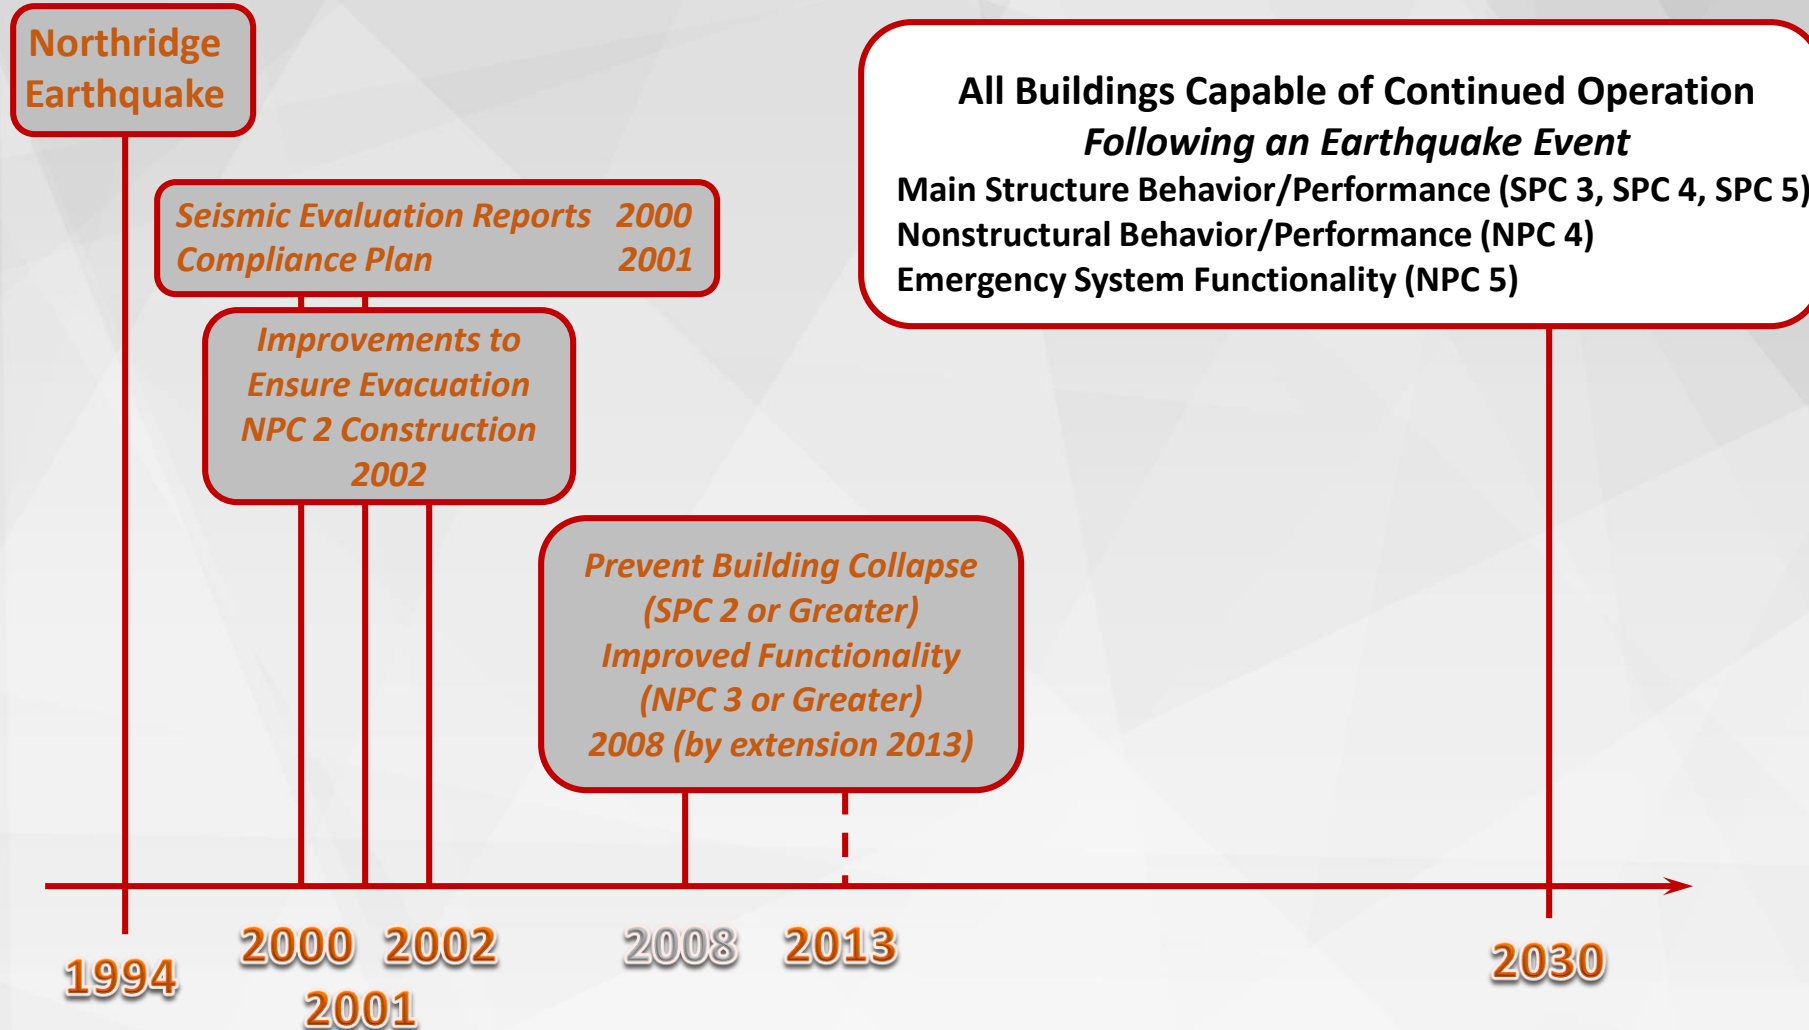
Northridge Earthquake

Seismic Evaluation Reports 2000
Compliance Plan 2001

Improvements to Ensure Evacuation NPC 2 Construction 2002

Prevent Building Collapse (SPC 2 or Greater) Improved Functionality (NPC 3 or Greater) 2008 (by extension 2013)

All Buildings Capable of Continued Operation
*Following an Earthquake Event*
Main Structure Behavior/Performance (SPC 3, SPC 4, SPC 5)
Nonstructural Behavior/Performance (NPC 4)
Emergency System Functionality (NPC 5)

1994
2000
2001
2002
2008
2013
2030